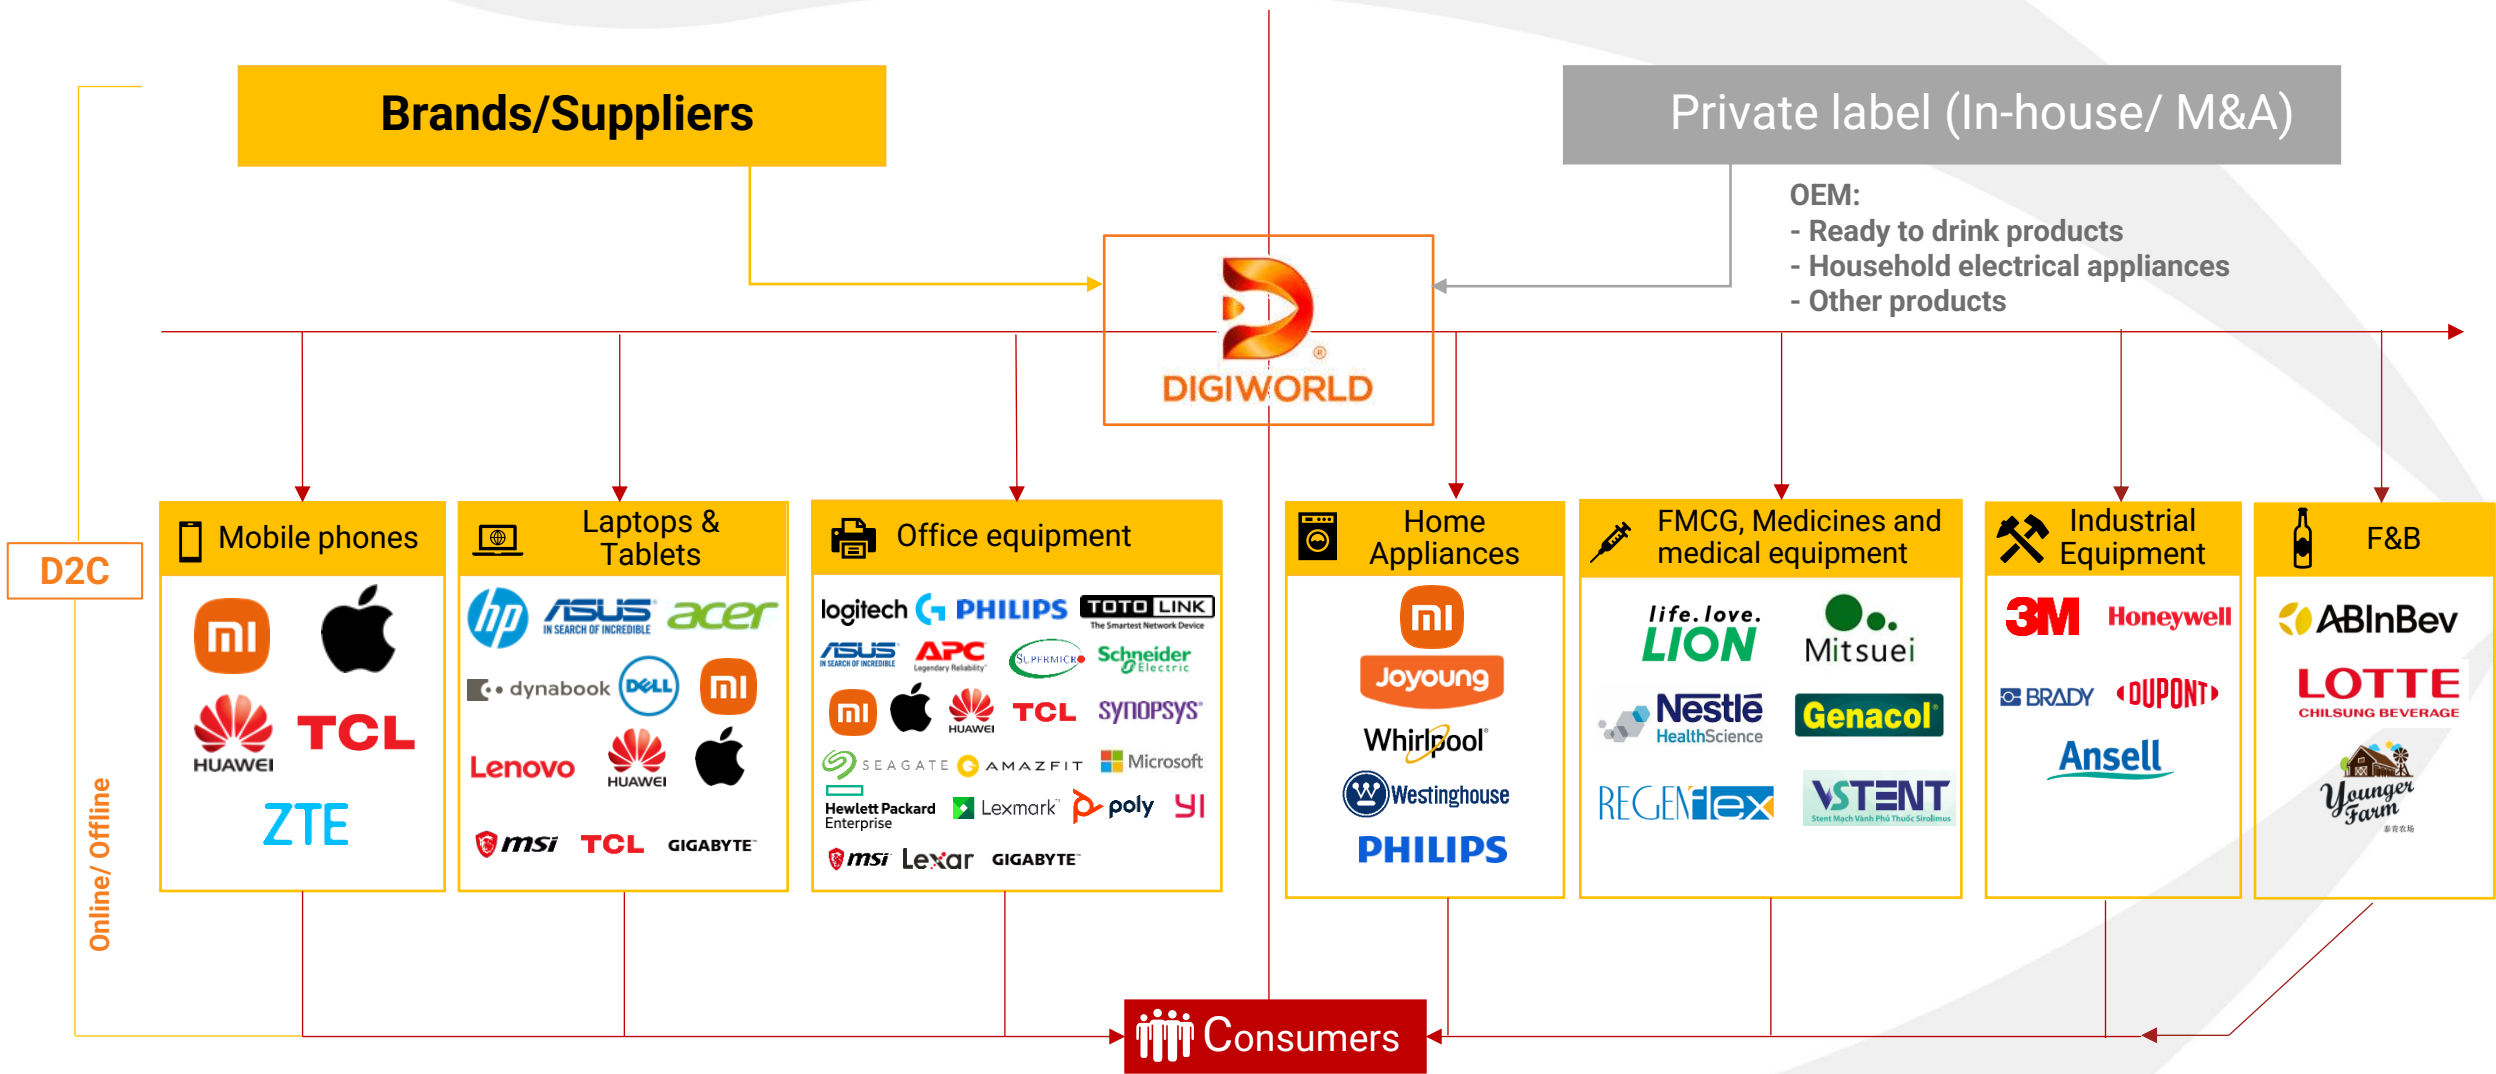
Brands/Suppliers

Private label (In-house/ M&A)

OEM:
- Ready to drink products
- Household electrical appliances
- Other products

DIGIWORLD

D2C

Online/ Offline

Mobile phones

mi HUAWEI TCL ZTE

Laptops & Tablets

hp ASUS IN SEARCH OF INCREDIBLE acer dynabook DELL mi Lenovo HUAWEI msi TCL GIGABYTE

Office equipment

logitech PHILIPS TOTOLINK The Smartest Network Device ASUS IN SEARCH OF INCREDIBLE APC Legendary Reliability SUPERMICRO Schneider Electric mi HUAWEI TCL SYNOPSYS SEAGATE AMAZFIT Microsoft Hewlett Packard Enterprise Lexmark poly YI msi Lexar GIGABYTE

Home Appliances

mi Joyoung Whirlpool Westinghouse PHILIPS

FMCG, Medicines and medical equipment

life.love. LION Mitsuei Nestlé HealthScience Genacol REGENflex VSTENT Stent Mạch Vành Phủ Thuốc Sirolimus

Industrial Equipment

3M Honeywell BRADY DUPONT Ansell

F&B

ABInBev LOTTE CHILSUNG BEVERAGE Younger Farm

Consumers